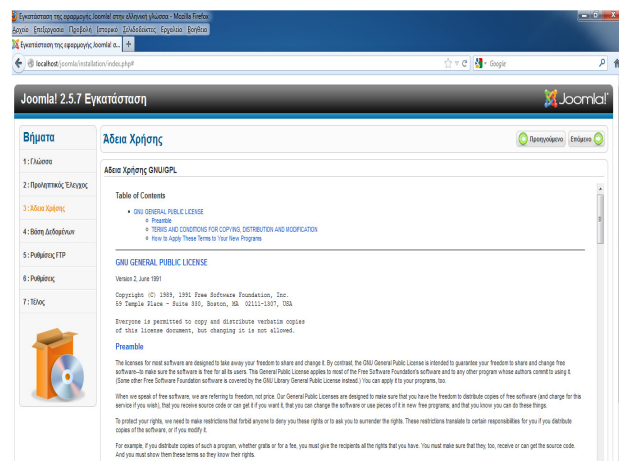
Εγκατάσταση της εφαρμογής Joomla! στην ελληνική γλώσσα - Mozilla Firefox
Αρχείο Επεξεργασία Προβολή Ιστορικό Σελιδοδείκτες Εργαλεία Βοήθεια
Εγκατάσταση της εφαρμογής Joomla! σ... +
localhost/joomla/installation/index.php#
Google

Joomla! 2.5.7 Εγκατάσταση
Joomla!

Βήματα
1 : Γλώσσα
2 : Προληπτικός Έλεγχος
3 : Άδεια Χρήσης
4 : Βάση Δεδομένων
5 : Ρυθμίσεις FTP
6 : Ρυθμίσεις
7 : Τέλος

Άδεια Χρήσης
Προηγούμενο
Επόμενο

Άδεια Χρήσης GNU/GPL

Table of Contents
• GNU GENERAL PUBLIC LICENSE
 ◦ Preamble
 ◦ TERMS AND CONDITIONS FOR COPYING, DISTRIBUTION AND MODIFICATION
 ◦ How to Apply These Terms to Your New Programs

GNU GENERAL PUBLIC LICENSE

Version 2, June 1991

Copyright (C) 1989, 1991 Free Software Foundation, Inc.
59 Temple Place - Suite 330, Boston, MA 02111-1307, USA

Everyone is permitted to copy and distribute verbatim copies
of this license document, but changing it is not allowed.

Preamble

The licenses for most software are designed to take away your freedom to share and change it. By contrast, the GNU General Public License is intended to guarantee your freedom to share and change free software--to make sure the software is free for all its users. This General Public License applies to most of the Free Software Foundation's software and to any other program whose authors commit to using it. (Some other Free Software Foundation software is covered by the GNU Library General Public License instead.) You can apply it to your programs, too.

When we speak of free software, we are referring to freedom, not price. Our General Public Licenses are designed to make sure that you have the freedom to distribute copies of free software (and charge for this service if you wish), that you receive source code or can get it if you want it, that you can change the software or use pieces of it in new free programs; and that you know you can do these things.

To protect your rights, we need to make restrictions that forbid anyone to deny you these rights or to ask you to surrender the rights. These restrictions translate to certain responsibilities for you if you distribute copies of the software, or if you modify it.

For example, if you distribute copies of such a program, whether gratis or for a fee, you must give the recipients all the rights that you have. You must make sure that they, too, receive or can get the source code. And you must show them these terms so they know their rights.